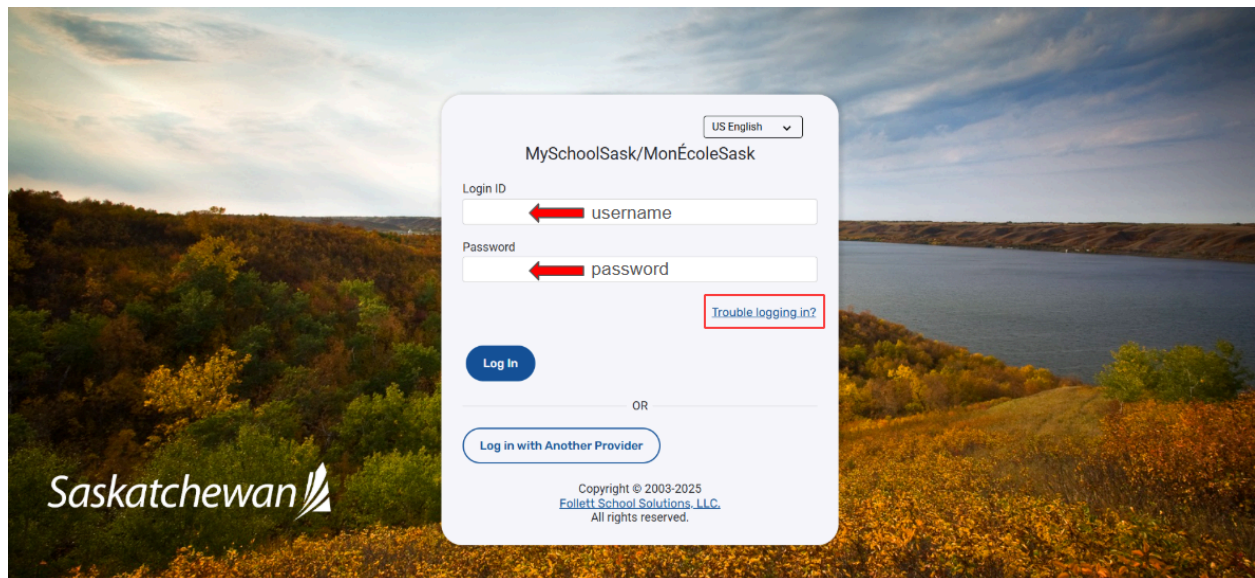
US English

MySchoolSask/MonÉcoleSask

Login ID

username

Password

password

Trouble logging in?

Log In

OR

Log in with Another Provider

Copyright © 2003-2025
Follett School Solutions, LLC.
All rights reserved.

Saskatchewan